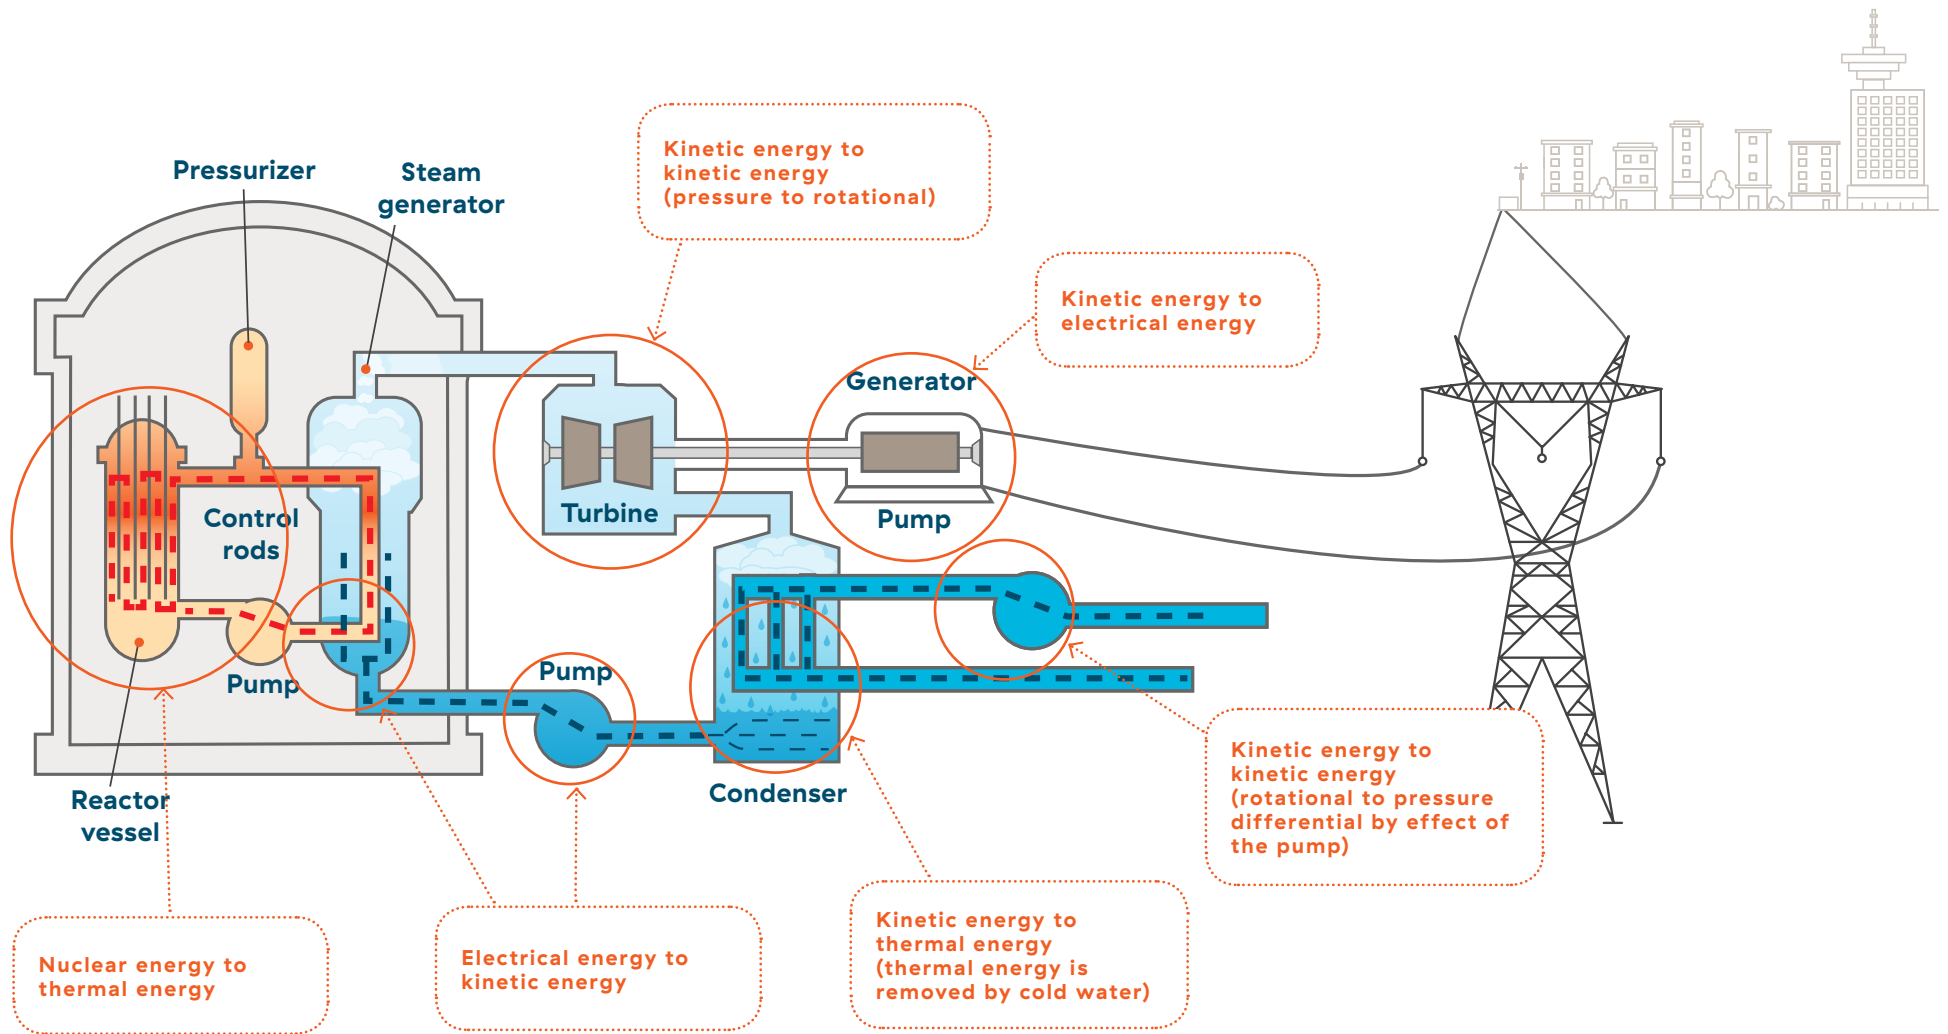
Kinetic energy to kinetic energy (pressure to rotational)

Pressurizer

Steam generator

Kinetic energy to electrical energy

Generator

Turbine

Pump

Control rods

Pump

Pump

Condenser

Reactor vessel

Kinetic energy to kinetic energy (rotational to pressure differential by effect of the pump)

Nuclear energy to thermal energy

Electrical energy to kinetic energy

Kinetic energy to thermal energy (thermal energy is removed by cold water)